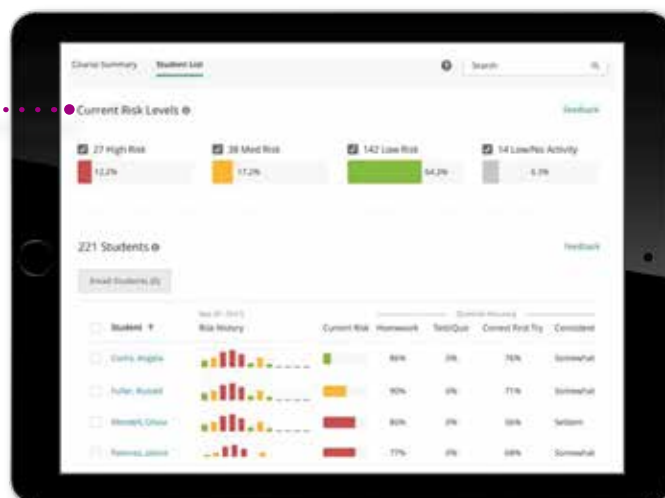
Course Summary Student List

Search

Current Risk Levels

Feedback

27 High Risk 12.2%

38 Med Risk 17.2%

142 Low Risk 64.3%

14 Low/No Activity 6.3%

221 Students

Feedback

Email Students (0)

| Student | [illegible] Risk History | Current Risk | Homework | Test/Quiz | Correct First Try | Consistent |
|---|---|---|---|---|---|---|
| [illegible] | | | 86% | 0% | 76% | Somewhat |
| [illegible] | | | 90% | 0% | 71% | Somewhat |
| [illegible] | | | 80% | 0% | 56% | Seldom |
| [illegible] | | | 77% | 0% | 69% | Somewhat |